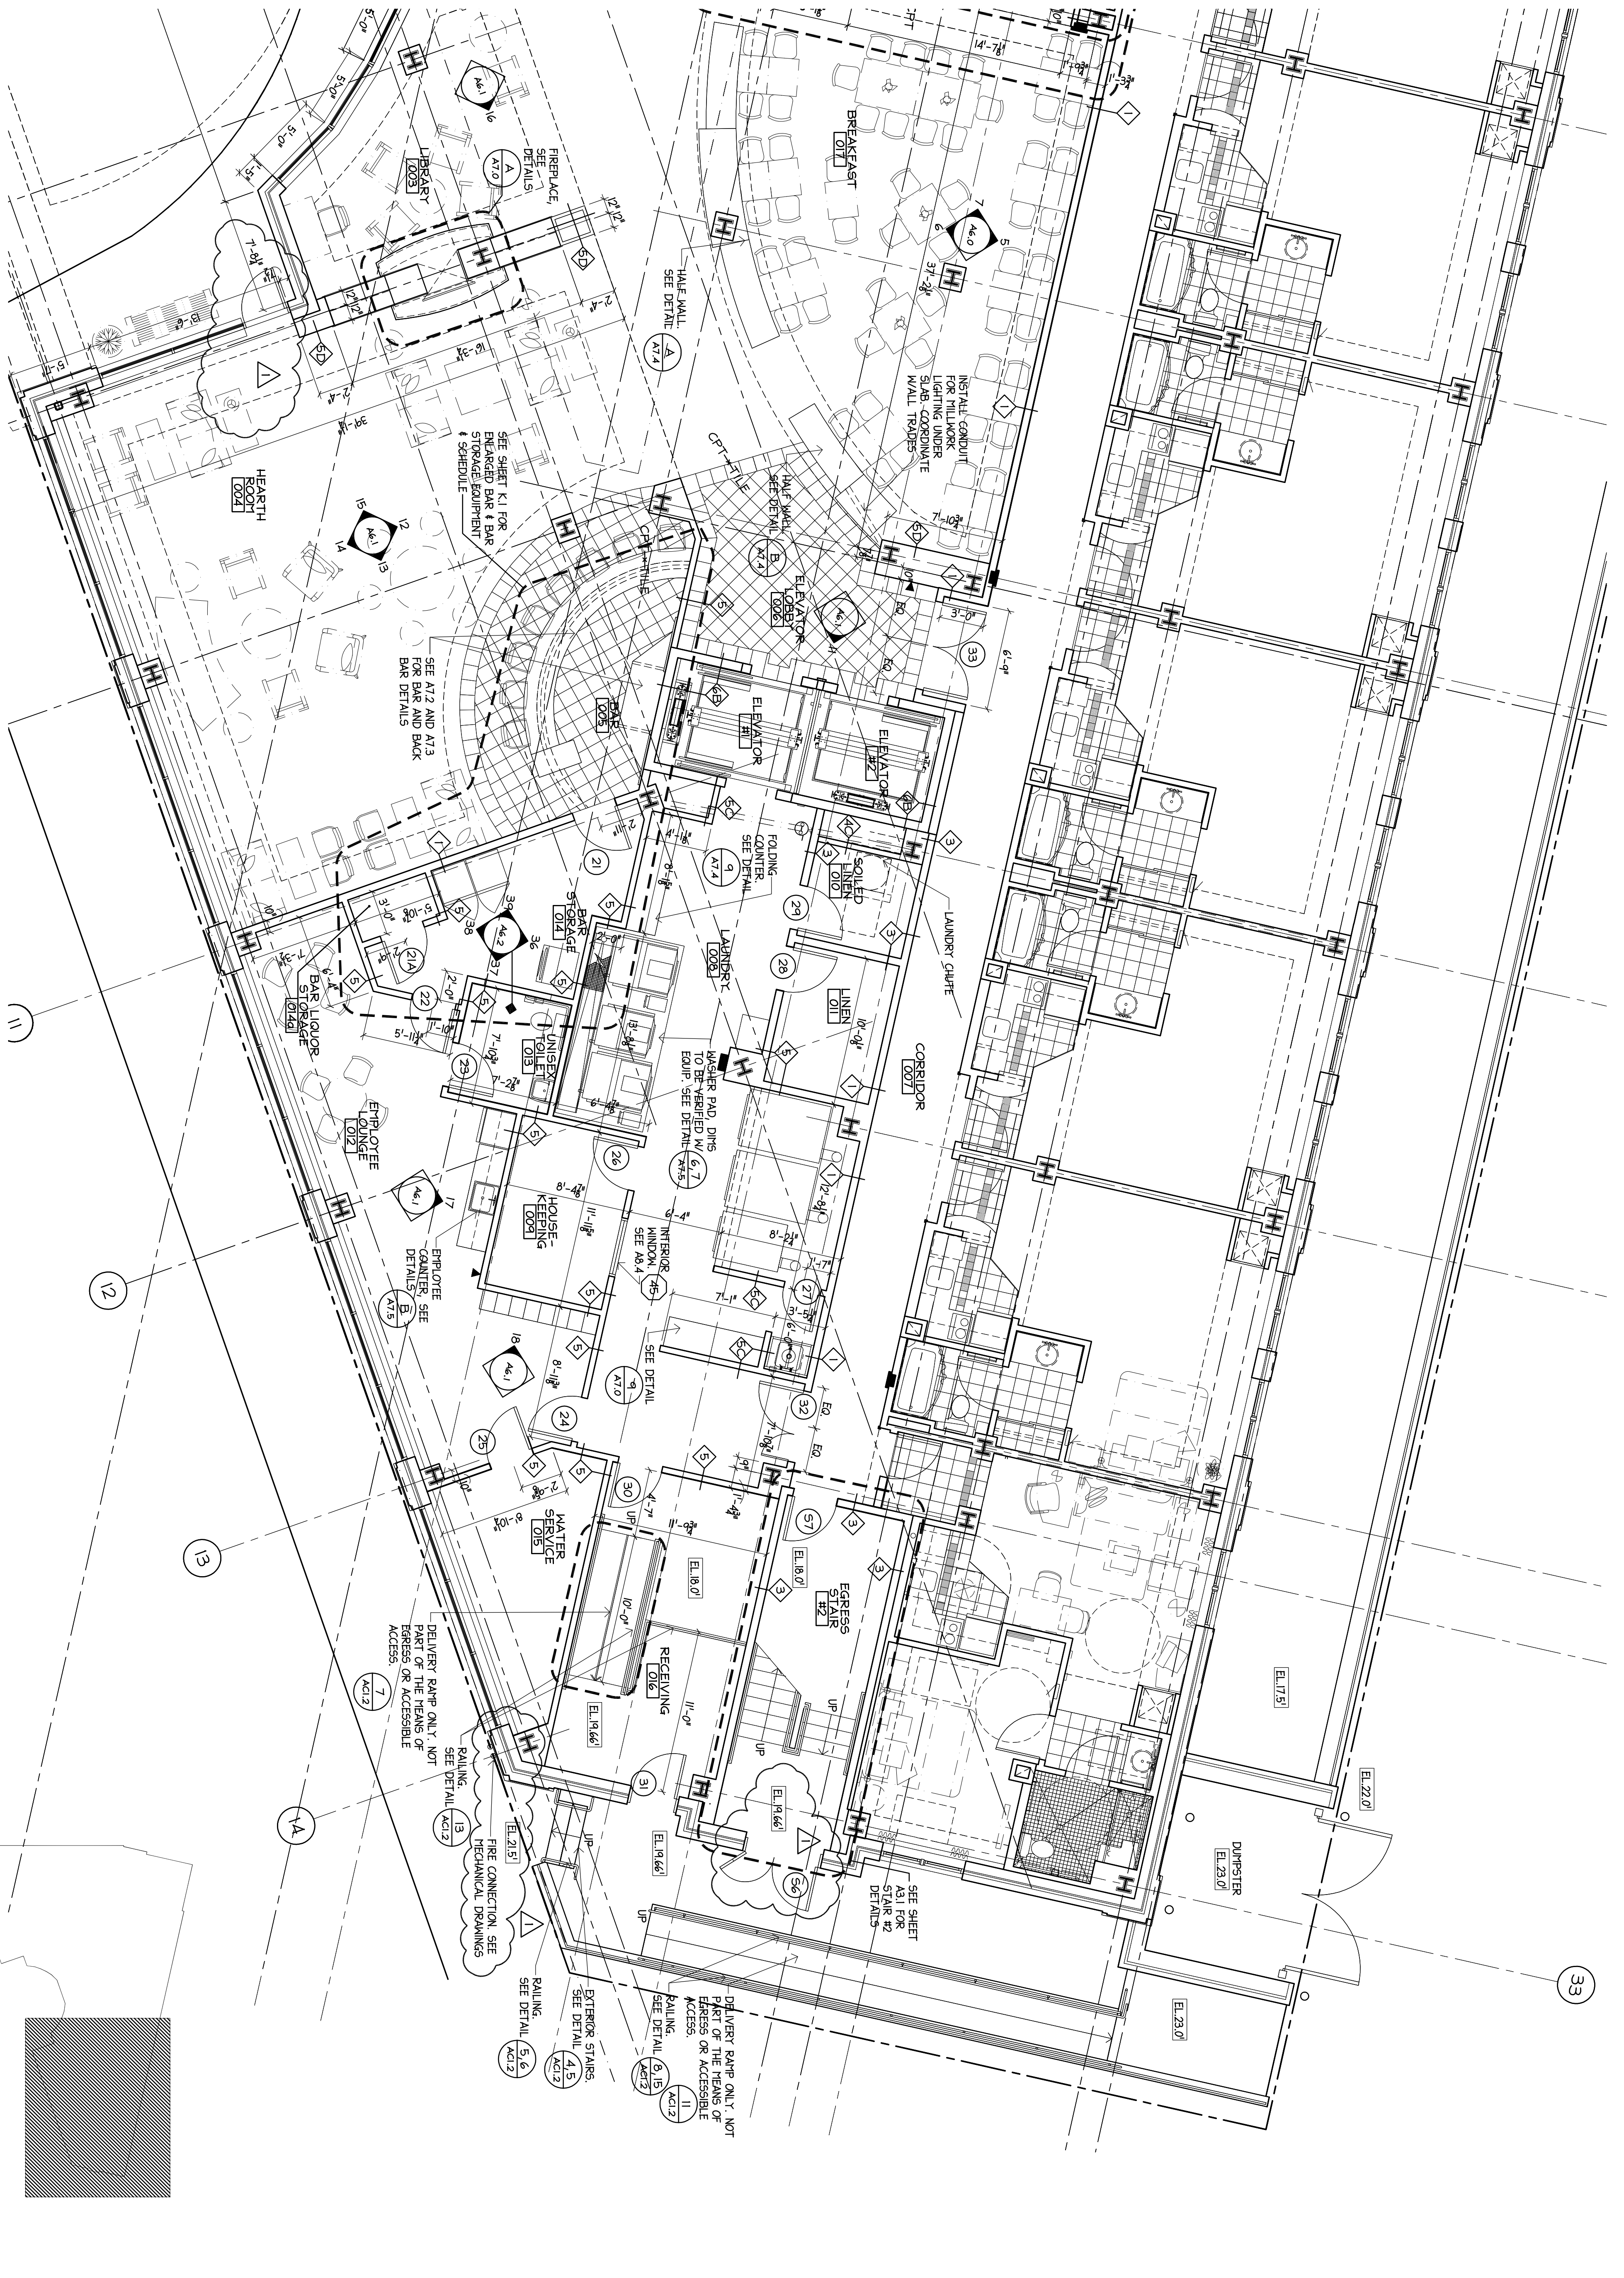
LIBRARY
003

FIREPLACE, SEE DETAILS

A
A7.0

BREAKFAST
017

HALF WALL SEE DETAIL

A
A7.4

INSTALL CONDUIT FOR MILLWORK LIGHTING UNDER SLAB. COORDINATE WALL TRADES

HEARTH ROOM
004

SEE SHEET K.1 FOR ENLARGED BAR & BAR STORAGE EQUIPMENT & SCHEDULE

CPT TILE

HALF WALL SEE DETAIL

B
A7.4

ELEVATOR LOBBY
006

SEE A7.2 AND A7.3 FOR BAR AND BACK BAR DETAILS

BAR
005

ELEVATOR #1

ELEVATOR #2

FOLDING COUNTER. SEE DETAIL

9
A7.4

SOILED LINEN
010

LAUNDRY CHUTE

BAR STORAGE
014

LAUNDRY
008

LINEN
011

CORRIDOR
007

BAR LIQUOR STORAGE
014a

UNISEX TOILET
013

WASHER PAD. DIMS TO BE VERIFIED W/ EQUIP. SEE DETAIL

6,7
A7.5

EMPLOYEE LOUNGE
012

HOUSE-KEEPING
009

INTERIOR WINDOW. SEE A8.4

EMPLOYEE COUNTER, SEE DETAILS

B
A7.5

SEE DETAIL

9
A7.0

WATER SERVICE
015

EL. 18.0'

EGRESS STAIR #2

EL. 18.0'

RECEIVING
016

EL. 19.66'

DELIVERY RAMP ONLY. NOT PART OF THE MEANS OF EGRESS OR ACCESSIBLE ACCESS.

7
AC1.2

RAILING, SEE DETAIL

13
AC1.2

FIRE CONNECTION, SEE MECHANICAL DRAWINGS

EL. 21.5'

EL. 19.66'

EL. 19.66'

SEE SHEET A3.1 FOR STAIR #2 DETAILS

RAILING, SEE DETAIL

5,6
AC1.2

EXTERIOR STAIRS, SEE DETAIL

4,5
AC1.2

RAILING, SEE DETAIL

8,15
AC1.2

DELIVERY RAMP ONLY. NOT PART OF THE MEANS OF EGRESS OR ACCESSIBLE ACCESS.

11
AC1.2

DUMPSTER
EL. 23.0'

EL. 23.0'

EL. 17.5'

EL. 22.0'

11
12
13
14
33

A6.1
A6.0
A6.2
A6.1
A6.1

UP
UP
UP
UP

EQ.
EQ.
EQ.
EQ.

37'-2⅝"
39'-1½"
14'-7⅞"
7'-10¾"
3'-0"
6'-9"
10'-9"
13'-9⅝"
6'-4⅞"
8'-4⅞"
11'-11⅝"
6'-4"
8'-2⅞"
12'-8⅞"
7'-1"
3'-5⅞"
8'-1⅞"
11'-9¾"
10'-0"
11'-0"
8'-10"
4'-7"
5'-11⅞"
7'-10⅞"
7'-2⅞"